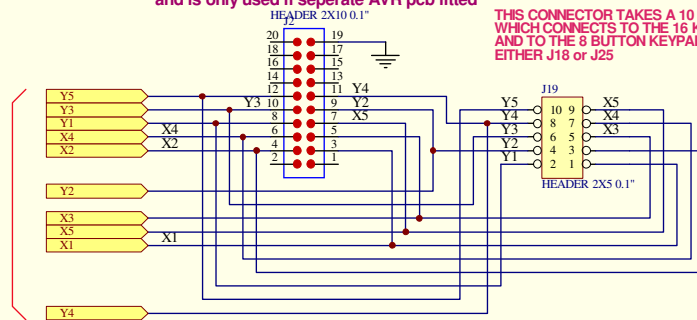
and is only used if seperate AVR pcb fitted

HEADER 2X10 0.1"
J2

20 19
18 17
16 15
14 13
12 11
10 9
8 7
6 5
4 3
2 1

THIS CONNECTOR TAKES A 10 WHICH CONNECTS TO THE 16 K AND TO THE 8 BUTTON KEYPAI EITHER J18 or J25

Y5
Y3
Y1
X4
X2
Y2
X3
X5
X1
Y4

Y4
Y3
Y2
X5
X4
X2
X1

J19
Y5 10 9 X5
Y4 8 7 X4
Y3 6 5 X3
Y2 4 3
Y1 2 1
HEADER 2X5 0.1"